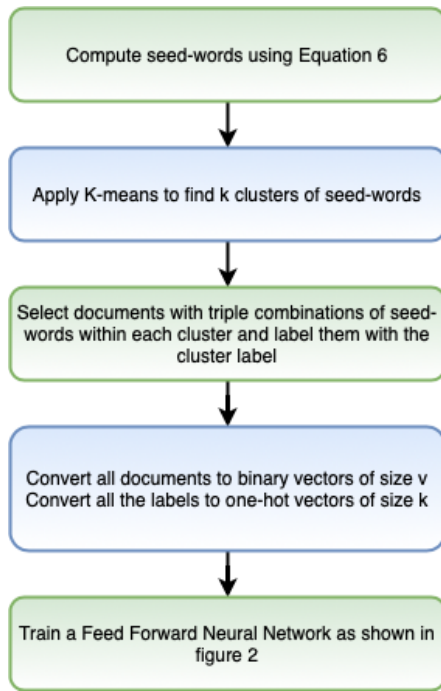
Compute seed-words using Equation 6

Apply K-means to find k clusters of seed-words

Select documents with triple combinations of seed-words within each cluster and label them with the cluster label

Convert all documents to binary vectors of size v
Convert all the labels to one-hot vectors of size k

Train a Feed Forward Neural Network as shown in figure 2